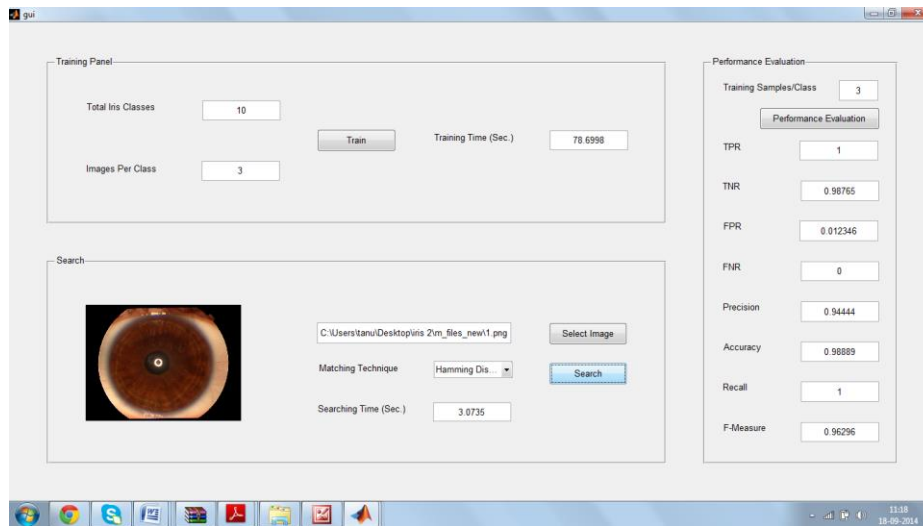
gui

Training Panel

Total Iris Classes 10

Train

Training Time (Sec.) 78.6998

Images Per Class 3

Search

C:\Users\tanu\Desktop\iris 2\m_files_new\1.png

Select Image

Matching Technique Hamming Dis...

Search

Searching Time (Sec.) 3.0735

Performance Evaluation

Training Samples/Class 3

Performance Evaluation

TPR 1

TNR 0.98765

FPR 0.012346

FNR 0

Precision 0.94444

Accuracy 0.98889

Recall 1

F-Measure 0.96296

11:18
18-09-2014